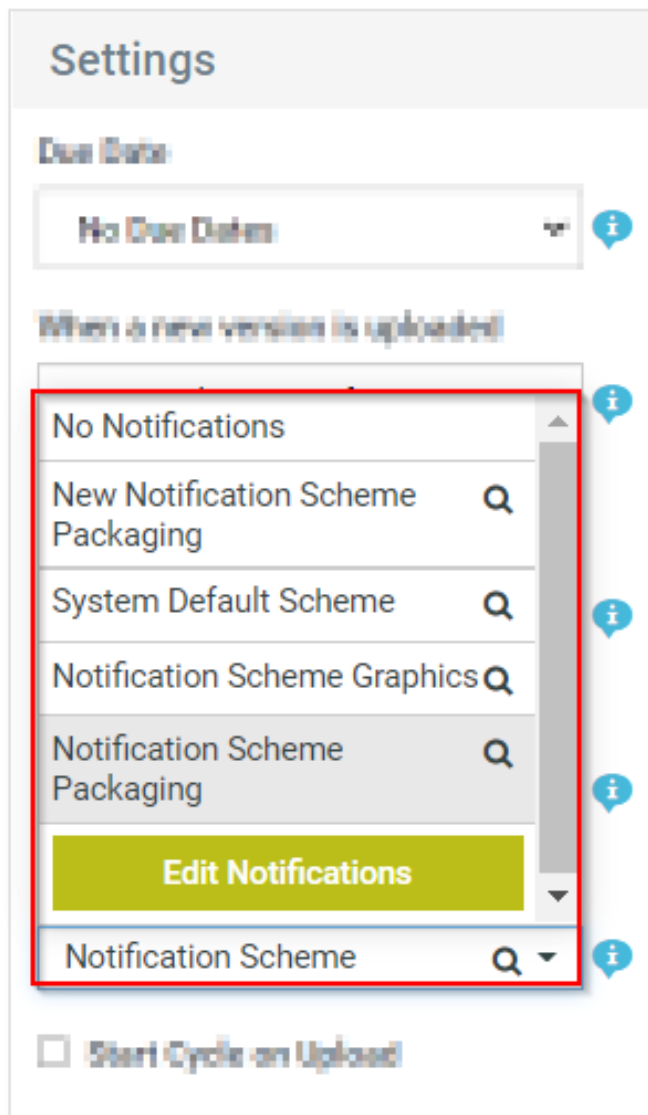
Settings

Due Date

No Due Dates

When a new version is uploaded

No Notifications

New Notification Scheme Packaging

System Default Scheme

Notification Scheme Graphics

Notification Scheme Packaging

Edit Notifications

Notification Scheme

Start Cycle on Upload